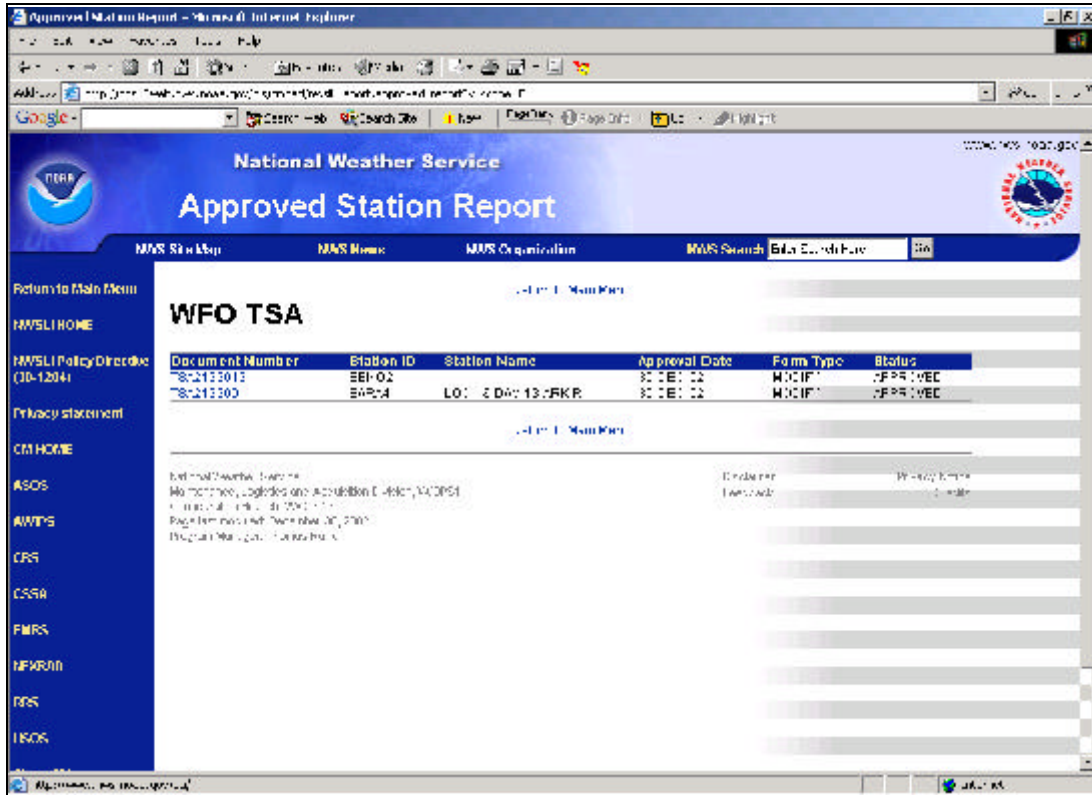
Approved Station Report - Microsoft Internet Explorer

File Edit View Favorites Tools Help

Address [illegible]

Google - Search Web Search Site News PageRank Page Info Up Highlight

www.nws.noaa.gov

National Weather Service

Approved Station Report

NWS Site Map NWS News NWS Organization NWS Search Enter Search Here Go

Return to Main Menu

NWSLI HOME

NWSLI Policy Directive (30-1204)

Privacy statement

CM HOME

ASOS

AWIPS

CRS

CSSA

FMRS

NEXRAD

RRS

USOS

Return to Main Menu

WFO TSA

| Document Number | Station ID | Station Name | Approval Date | Form Type | Status |
|---|---|---|---|---|---|
| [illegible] | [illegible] | | 30 DEC 02 | MODIFY | APPROVED |
| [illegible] | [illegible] | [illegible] | 30 DEC 02 | MODIFY | APPROVED |

Return to Main Menu

National Weather Service
Maintenance, Logistics and Acquisition Division, W/OPS1
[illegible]
Page last modified: December 30, 2002
Program Manager: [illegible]

Disclaimer
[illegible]

Privacy Notice
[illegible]

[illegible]

Internet